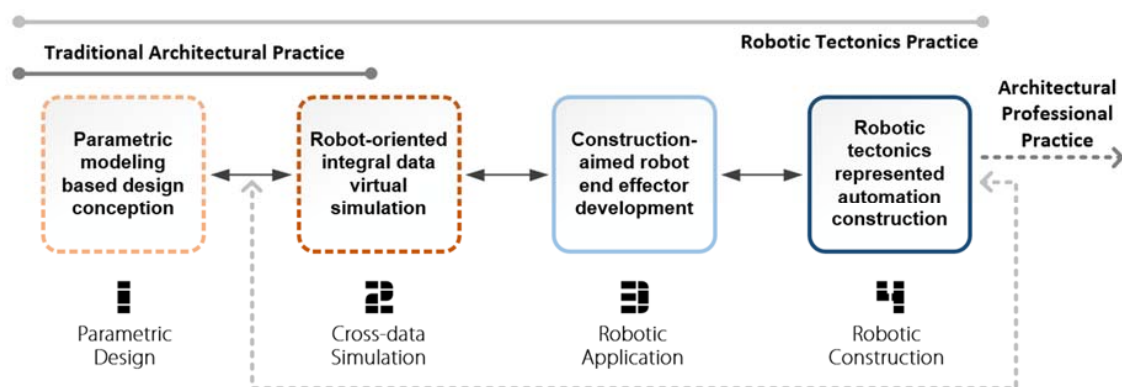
Traditional Architectural Practice

Robotic Tectonics Practice

Architectural Professional Practice

Parametric modeling based design conception

Robot-oriented integral data virtual simulation

Construction-aimed robot end effector development

Robotic tectonics represented automation construction

1
Parametric Design

2
Cross-data Simulation

3
Robotic Application

4
Robotic Construction